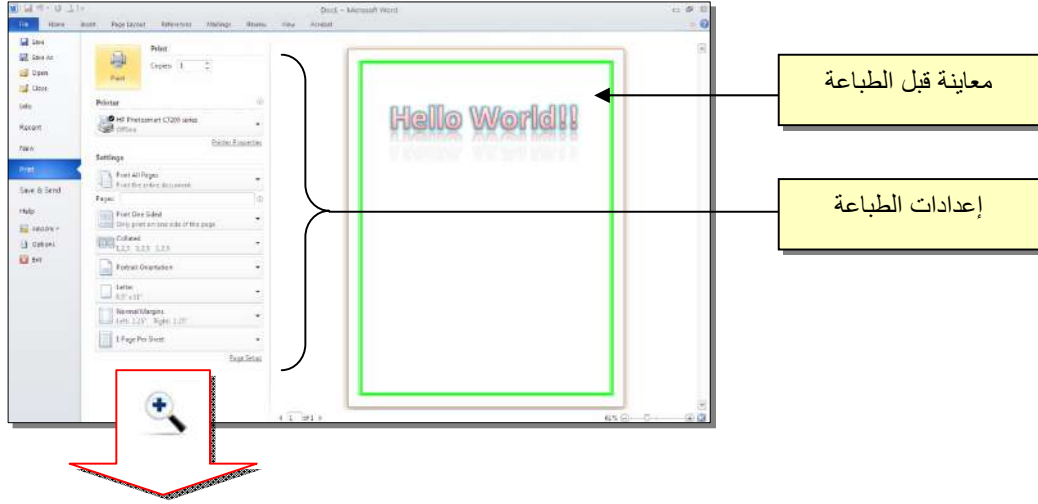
Doc1 - Microsoft Word

File | Home | Insert | Page Layout | References | Mailings | Review | View | Acrobat

Save
Save As
Open
Close
Info
Recent
New
Print
Save & Send
Help
Add-Ins
Options
Exit

Print
Print
Copies: 1

Printer
HP Photosmart C7200 series
Offline
Printer Properties

Settings
Print All Pages
Print the entire document
Pages:
Print One Sided
Only print on one side of the page
Collated
1,2,3 1,2,3 1,2,3
Portrait Orientation
Letter
8.5" x 11"
Normal Margins
Left: 1.25" Right: 1.25"
1 Page Per Sheet
Page Setup

Hello World!!

1 of 1

61%

معاينة قبل الطباعة

إعدادات الطباعة